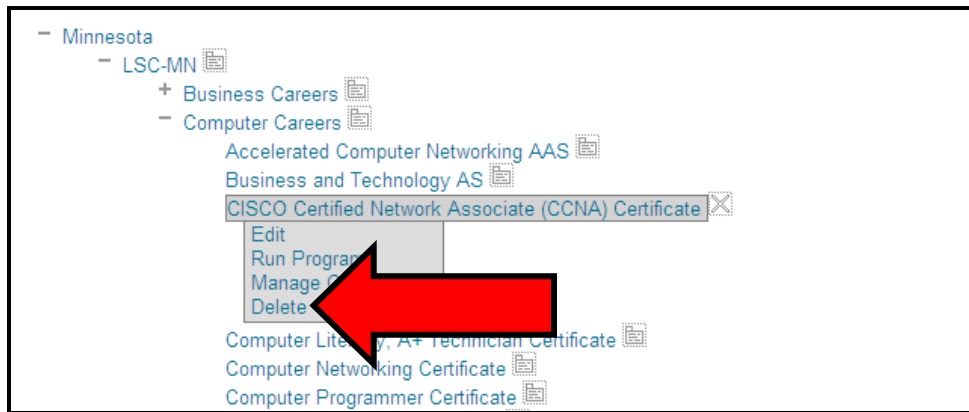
− Minnesota
− LSC-MN
+ Business Careers
− Computer Careers
Accelerated Computer Networking AAS
Business and Technology AS
CISCO Certified Network Associate (CCNA) Certificate
Edit
Run Progra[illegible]
Manage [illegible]
Delete
Computer Lite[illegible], A+ Technician Certificate
Computer Networking Certificate
Computer Programmer Certificate